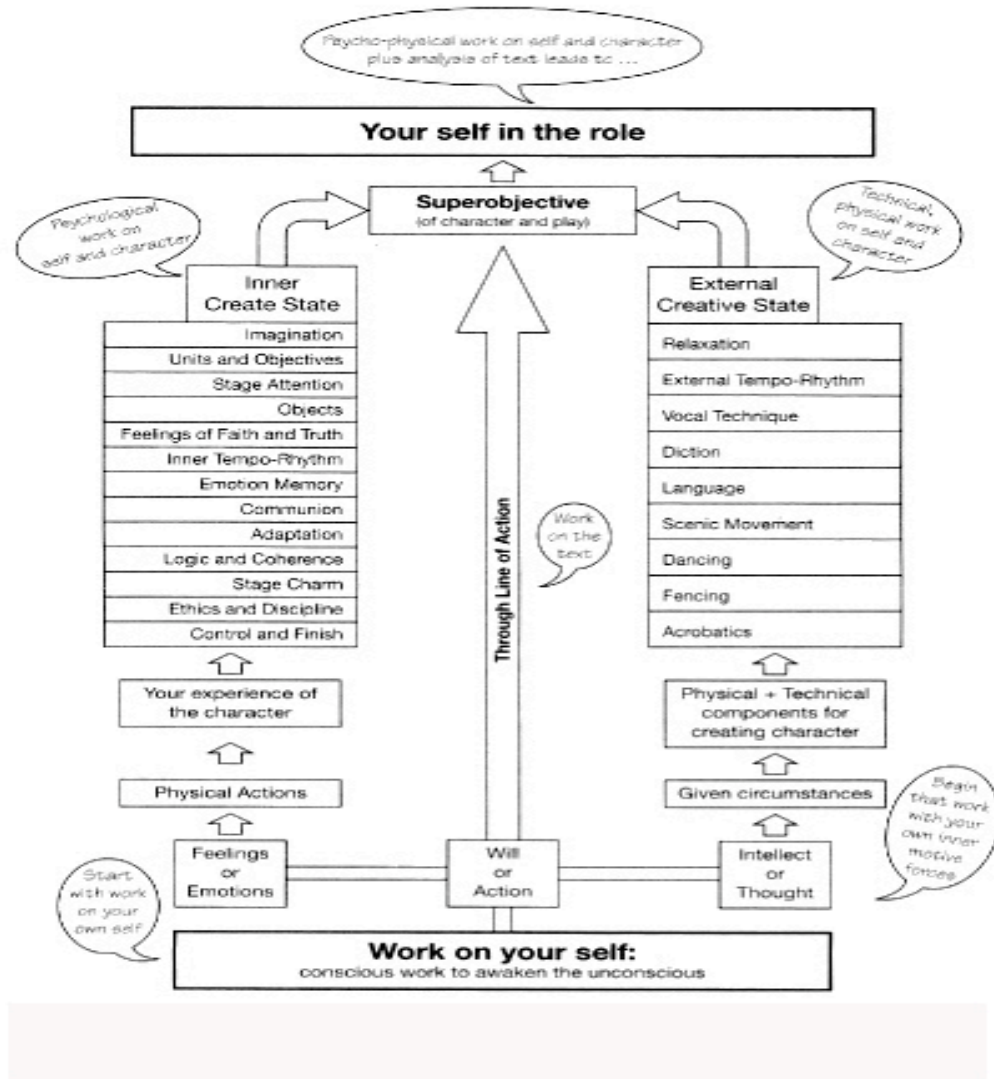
Psycho-physical work on self and character plus analysis of text leads to ...

Your self in the role

Psychological work on self and character

Superobjective
(of character and play)

Technical, physical work on self and character

Inner Create State

Imagination
Units and Objectives
Stage Attention
Objects
Feelings of Faith and Truth
Inner Tempo-Rhythm
Emotion Memory
Communion
Adaptation
Logic and Coherence
Stage Charm
Ethics and Discipline
Control and Finish

Your experience of the character

Physical Actions

Through Line of Action

Work on the text

External Creative State

Relaxation
External Tempo-Rhythm
Vocal Technique
Diction
Language
Scenic Movement
Dancing
Fencing
Acrobatics

Physical + Technical components for creating character

Given circumstances

Begin that work with your own inner motive forces

Feelings or Emotions

Will or Action

Intellect or Thought

Start with work on your own self

Work on your self:
conscious work to awaken the unconscious